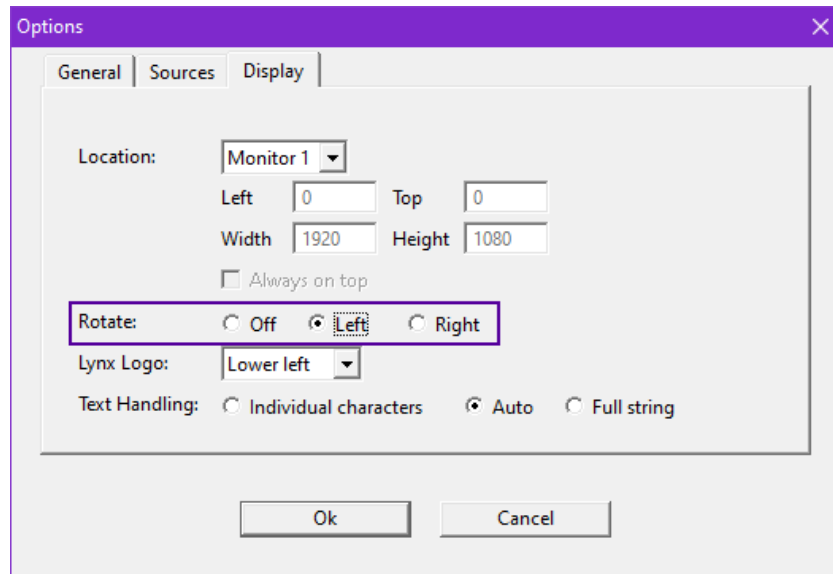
Options

General | Sources | Display

Location: Monitor 1

Left 0 Top 0

Width 1920 Height 1080

Always on top

Rotate: Off Left Right

Lynx Logo: Lower left

Text Handling: Individual characters Auto Full string

Ok Cancel